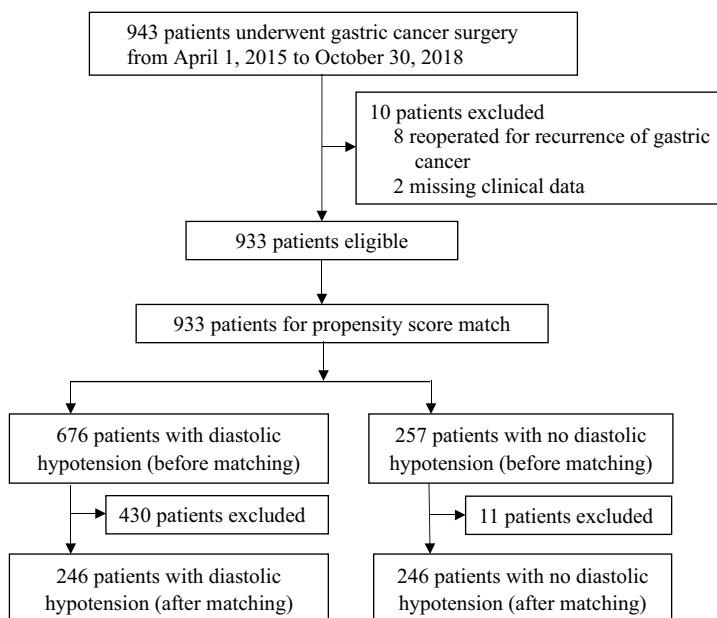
943 patients underwent gastric cancer surgery from April 1, 2015 to October 30, 2018

10 patients excluded
8 reoperated for recurrence of gastric cancer
2 missing clinical data

933 patients eligible

933 patients for propensity score match

676 patients with diastolic hypotension (before matching)

430 patients excluded

246 patients with diastolic hypotension (after matching)

257 patients with no diastolic hypotension (before matching)

11 patients excluded

246 patients with no diastolic hypotension (after matching)